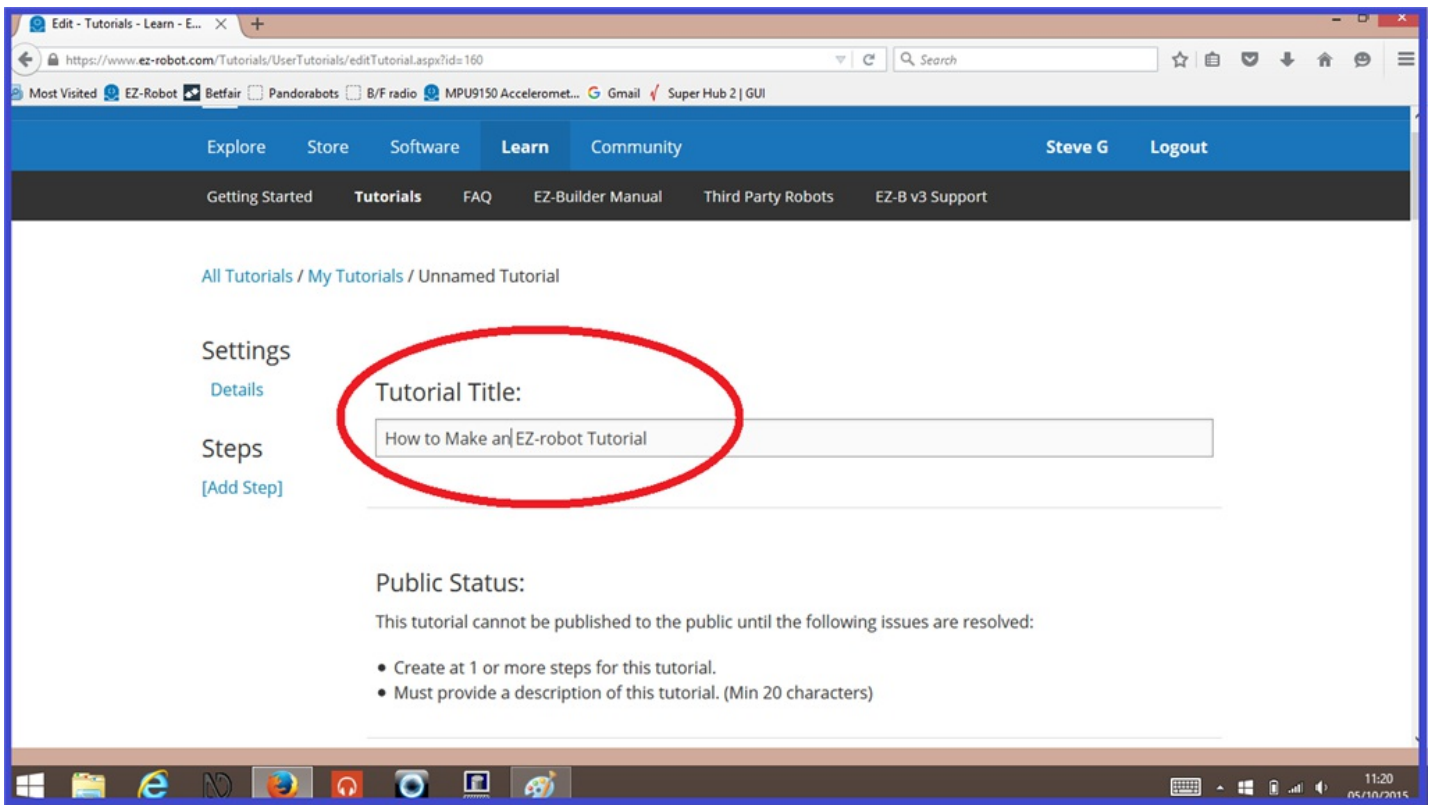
Edit - Tutorials - Learn - E...

https://www.ez-robot.com/Tutorials/UserTutorials/editTutorial.aspx?id=160

Search

Most Visited EZ-Robot Betfair Pandorabots B/F radio MPU9150 Acceleromet... Gmail Super Hub 2 | GUI

Explore Store Software Learn Community Steve G Logout

Getting Started Tutorials FAQ EZ-Builder Manual Third Party Robots EZ-B v3 Support

All Tutorials / My Tutorials / Unnamed Tutorial

Settings

Details

Steps

[Add Step]

Tutorial Title:

How to Make an EZ-robot Tutorial

Public Status:

This tutorial cannot be published to the public until the following issues are resolved:

• Create at 1 or more steps for this tutorial.
• Must provide a description of this tutorial. (Min 20 characters)

11:20
05/10/2015